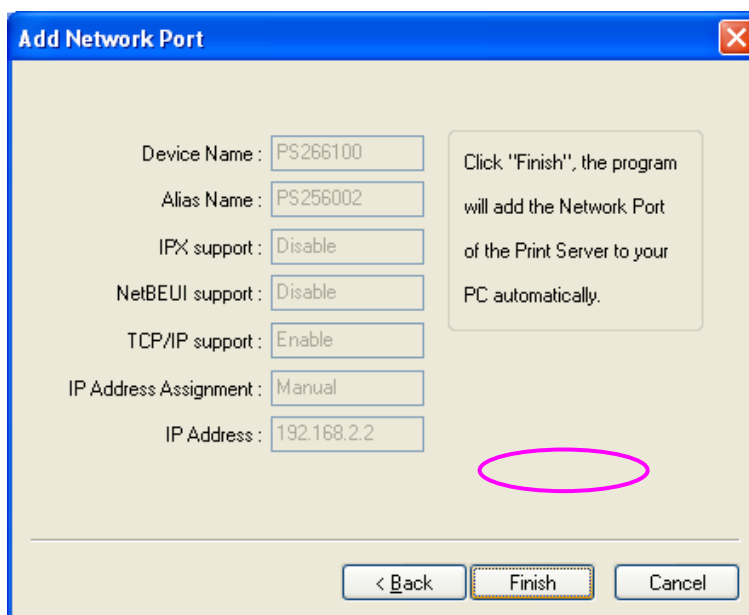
Add Network Port

Device Name : PS266100
Alias Name : PS256002
IPX support : Disable
NetBEUI support : Disable
TCP/IP support : Enable
IP Address Assignment : Manual
IP Address : 192.168.2.2

Click "Finish", the program will add the Network Port of the Print Server to your PC automatically.

< Back
Finish
Cancel